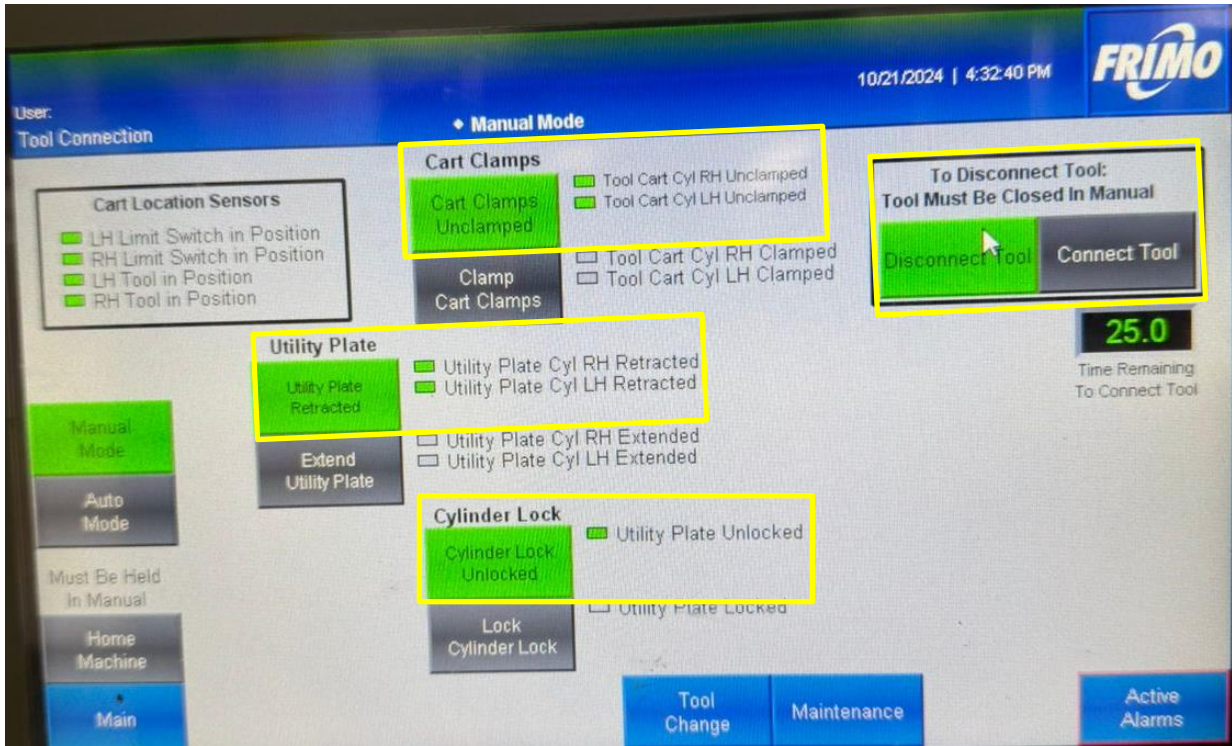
10/21/2024 | 4:32:40 PM

FRIMO

User:
Tool Connection

• Manual Mode

Cart Location Sensors
LH Limit Switch in Position
RH Limit Switch in Position
LH Tool in Position
RH Tool in Position

Cart Clamps
Cart Clamps Unclamped
Tool Cart Cyl RH Unclamped
Tool Cart Cyl LH Unclamped
Clamp Cart Clamps
Tool Cart Cyl RH Clamped
Tool Cart Cyl LH Clamped

To Disconnect Tool:
Tool Must Be Closed In Manual
Disconnect Tool
Connect Tool

25.0
Time Remaining To Connect Tool

Utility Plate
Utility Plate Retracted
Utility Plate Cyl RH Retracted
Utility Plate Cyl LH Retracted
Extend Utility Plate
Utility Plate Cyl RH Extended
Utility Plate Cyl LH Extended

Manual Mode
Auto Mode
Must Be Held In Manual
Home Machine
Main

Cylinder Lock
Cylinder Lock Unlocked
Utility Plate Unlocked
Lock Cylinder Lock
Utility Plate Locked

Tool Change
Maintenance
Active Alarms